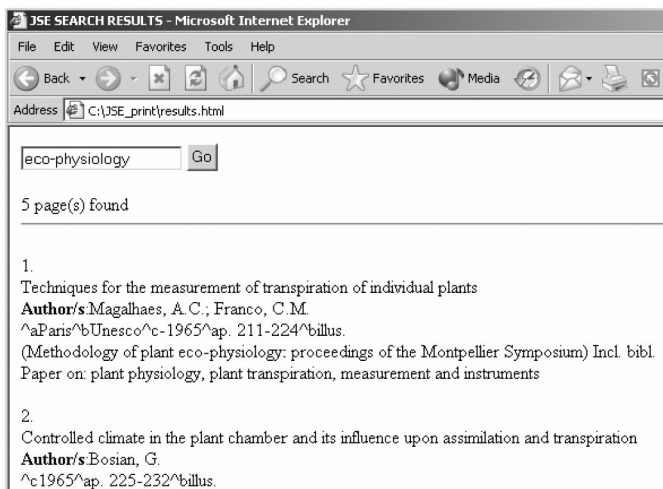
JSE SEARCH RESULTS - Microsoft Internet Explorer

File Edit View Favorites Tools Help

Back Search Favorites Media

Address C:\JSE_print\results.html

eco-physiology Go

5 page(s) found

1.
Techniques for the measurement of transpiration of individual plants
**Author/s**:Magalhaes, A.C.; Franco, C.M.
^aParis^bUnesco^c-1965^ap. 211-224^billus.
(Methodology of plant eco-physiology: proceedings of the Montpellier Symposium) Incl. bibl.
Paper on: plant physiology, plant transpiration, measurement and instruments

2.
Controlled climate in the plant chamber and its influence upon assimilation and transpiration
**Author/s**:Bosian, G.
^c1965^ap. 225-232^billus.